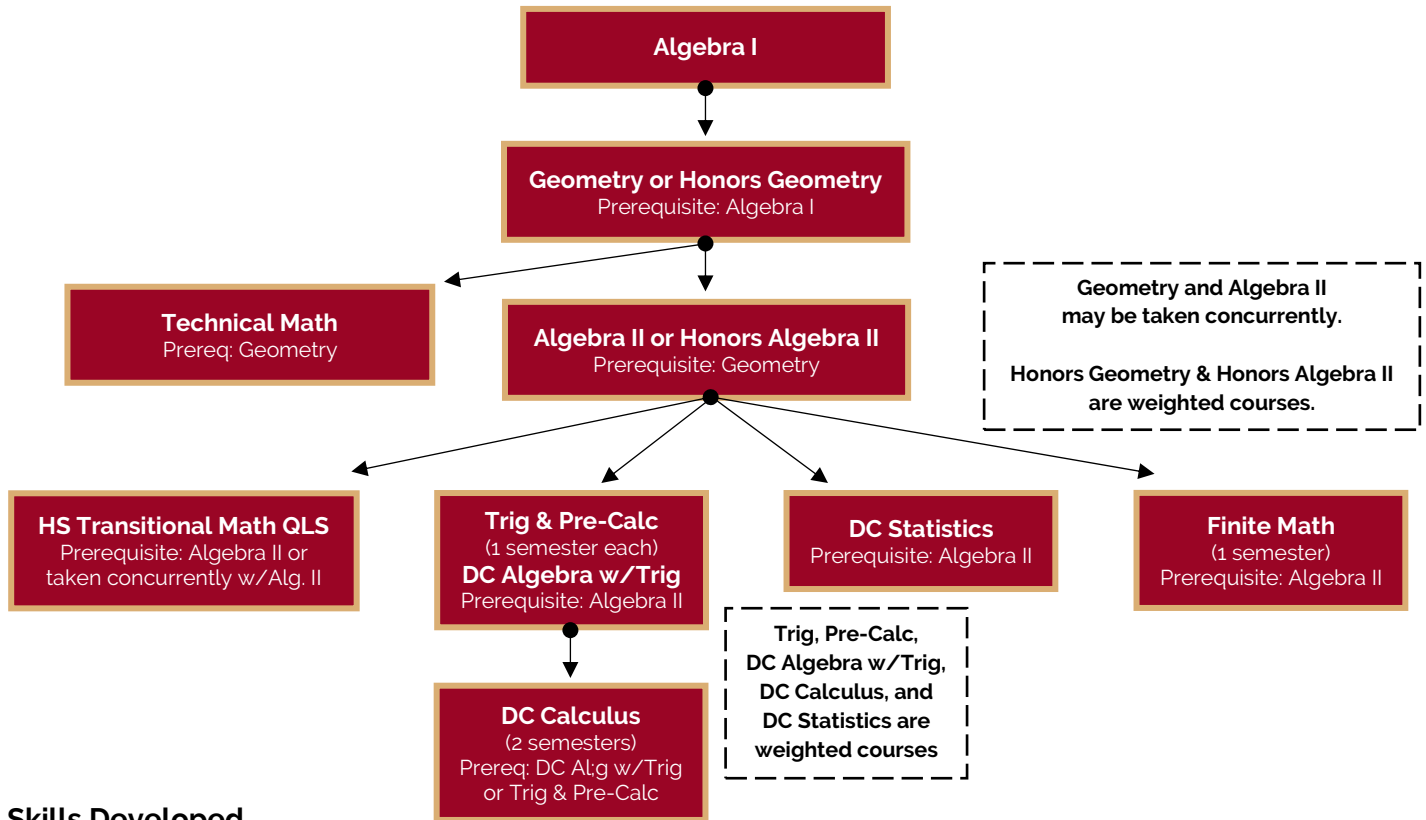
Algebra I

Geometry or Honors Geometry
Prerequisite: Algebra I

Technical Math
Prereq: Geometry

Algebra II or Honors Algebra II
Prerequisite: Geometry

Geometry and Algebra II may be taken concurrently.

Honors Geometry & Honors Algebra II are weighted courses.

HS Transitional Math QLS
Prerequisite: Algebra II or taken concurrently w/Alg. II

Trig & Pre-Calc
(1 semester each)
DC Algebra w/Trig
Prerequisite: Algebra II

DC Statistics
Prerequisite: Algebra II

Finite Math
(1 semester)
Prerequisite: Algebra II

Trig, Pre-Calc, DC Algebra w/Trig, DC Calculus, and DC Statistics are weighted courses

DC Calculus
(2 semesters)
Prereq: DC Al;g w/Trig or Trig & Pre-Calc

Skills Developed